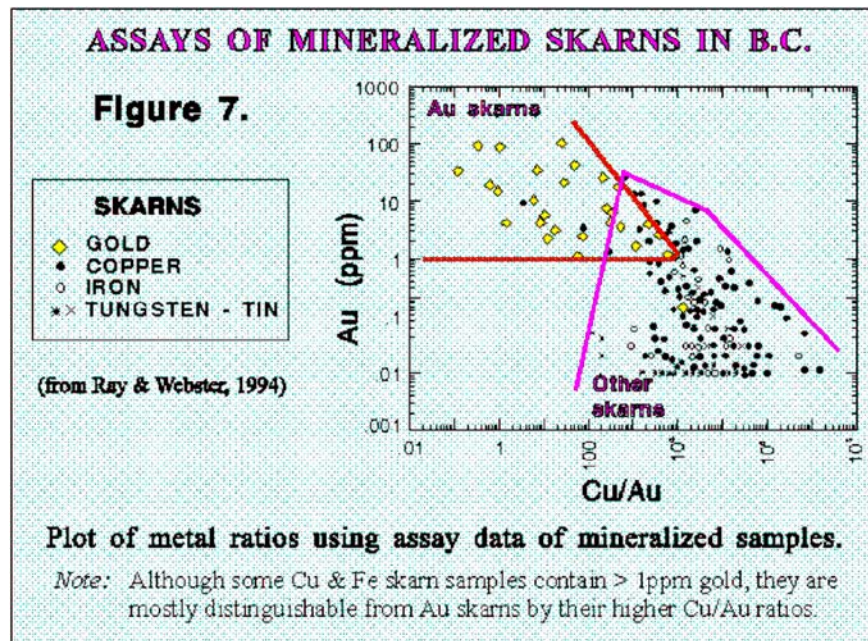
ASSAYS OF MINERALIZED SKARNS IN B.C.

Figure 7.

SKARNS
GOLD
COPPER
IRON
TUNGSTEN - TIN

(from Ray & Webster, 1994)

Au skarns

Other skarns

1000
100
10
1
.1
.01
.001

Au (ppm)

.01
1
100
$10^4$
$10^6$
$10^7$

Cu/Au

Plot of metal ratios using assay data of mineralized samples.

Note: Although some Cu & Fe skarn samples contain > 1ppm gold, they are mostly distinguishable from Au skarns by their higher Cu/Au ratios.